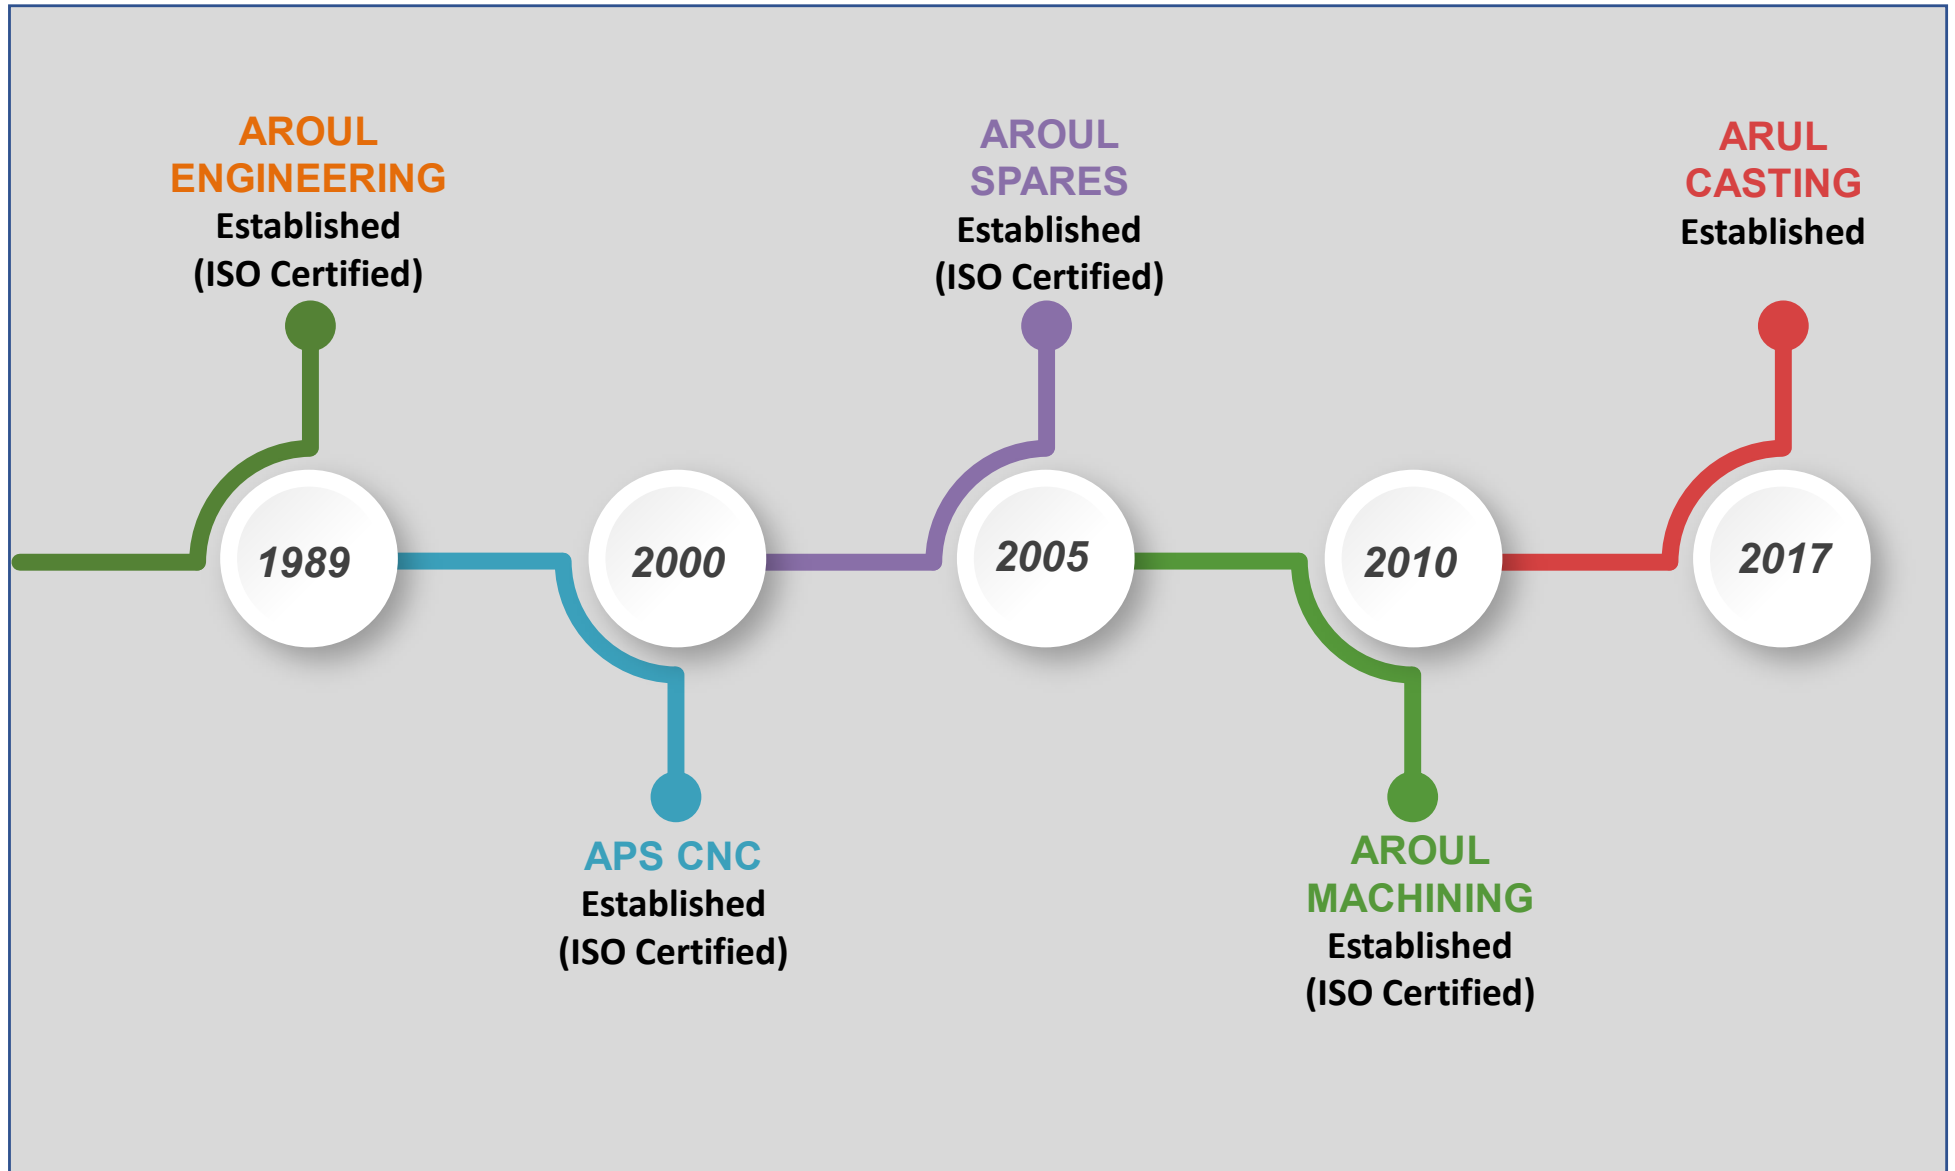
AROUL ENGINEERING
Established
(ISO Certified)

1989

2000

APS CNC
Established
(ISO Certified)

AROUL SPARES
Established
(ISO Certified)

2005

2010

AROUL MACHINING
Established
(ISO Certified)

ARUL CASTING
Established

2017